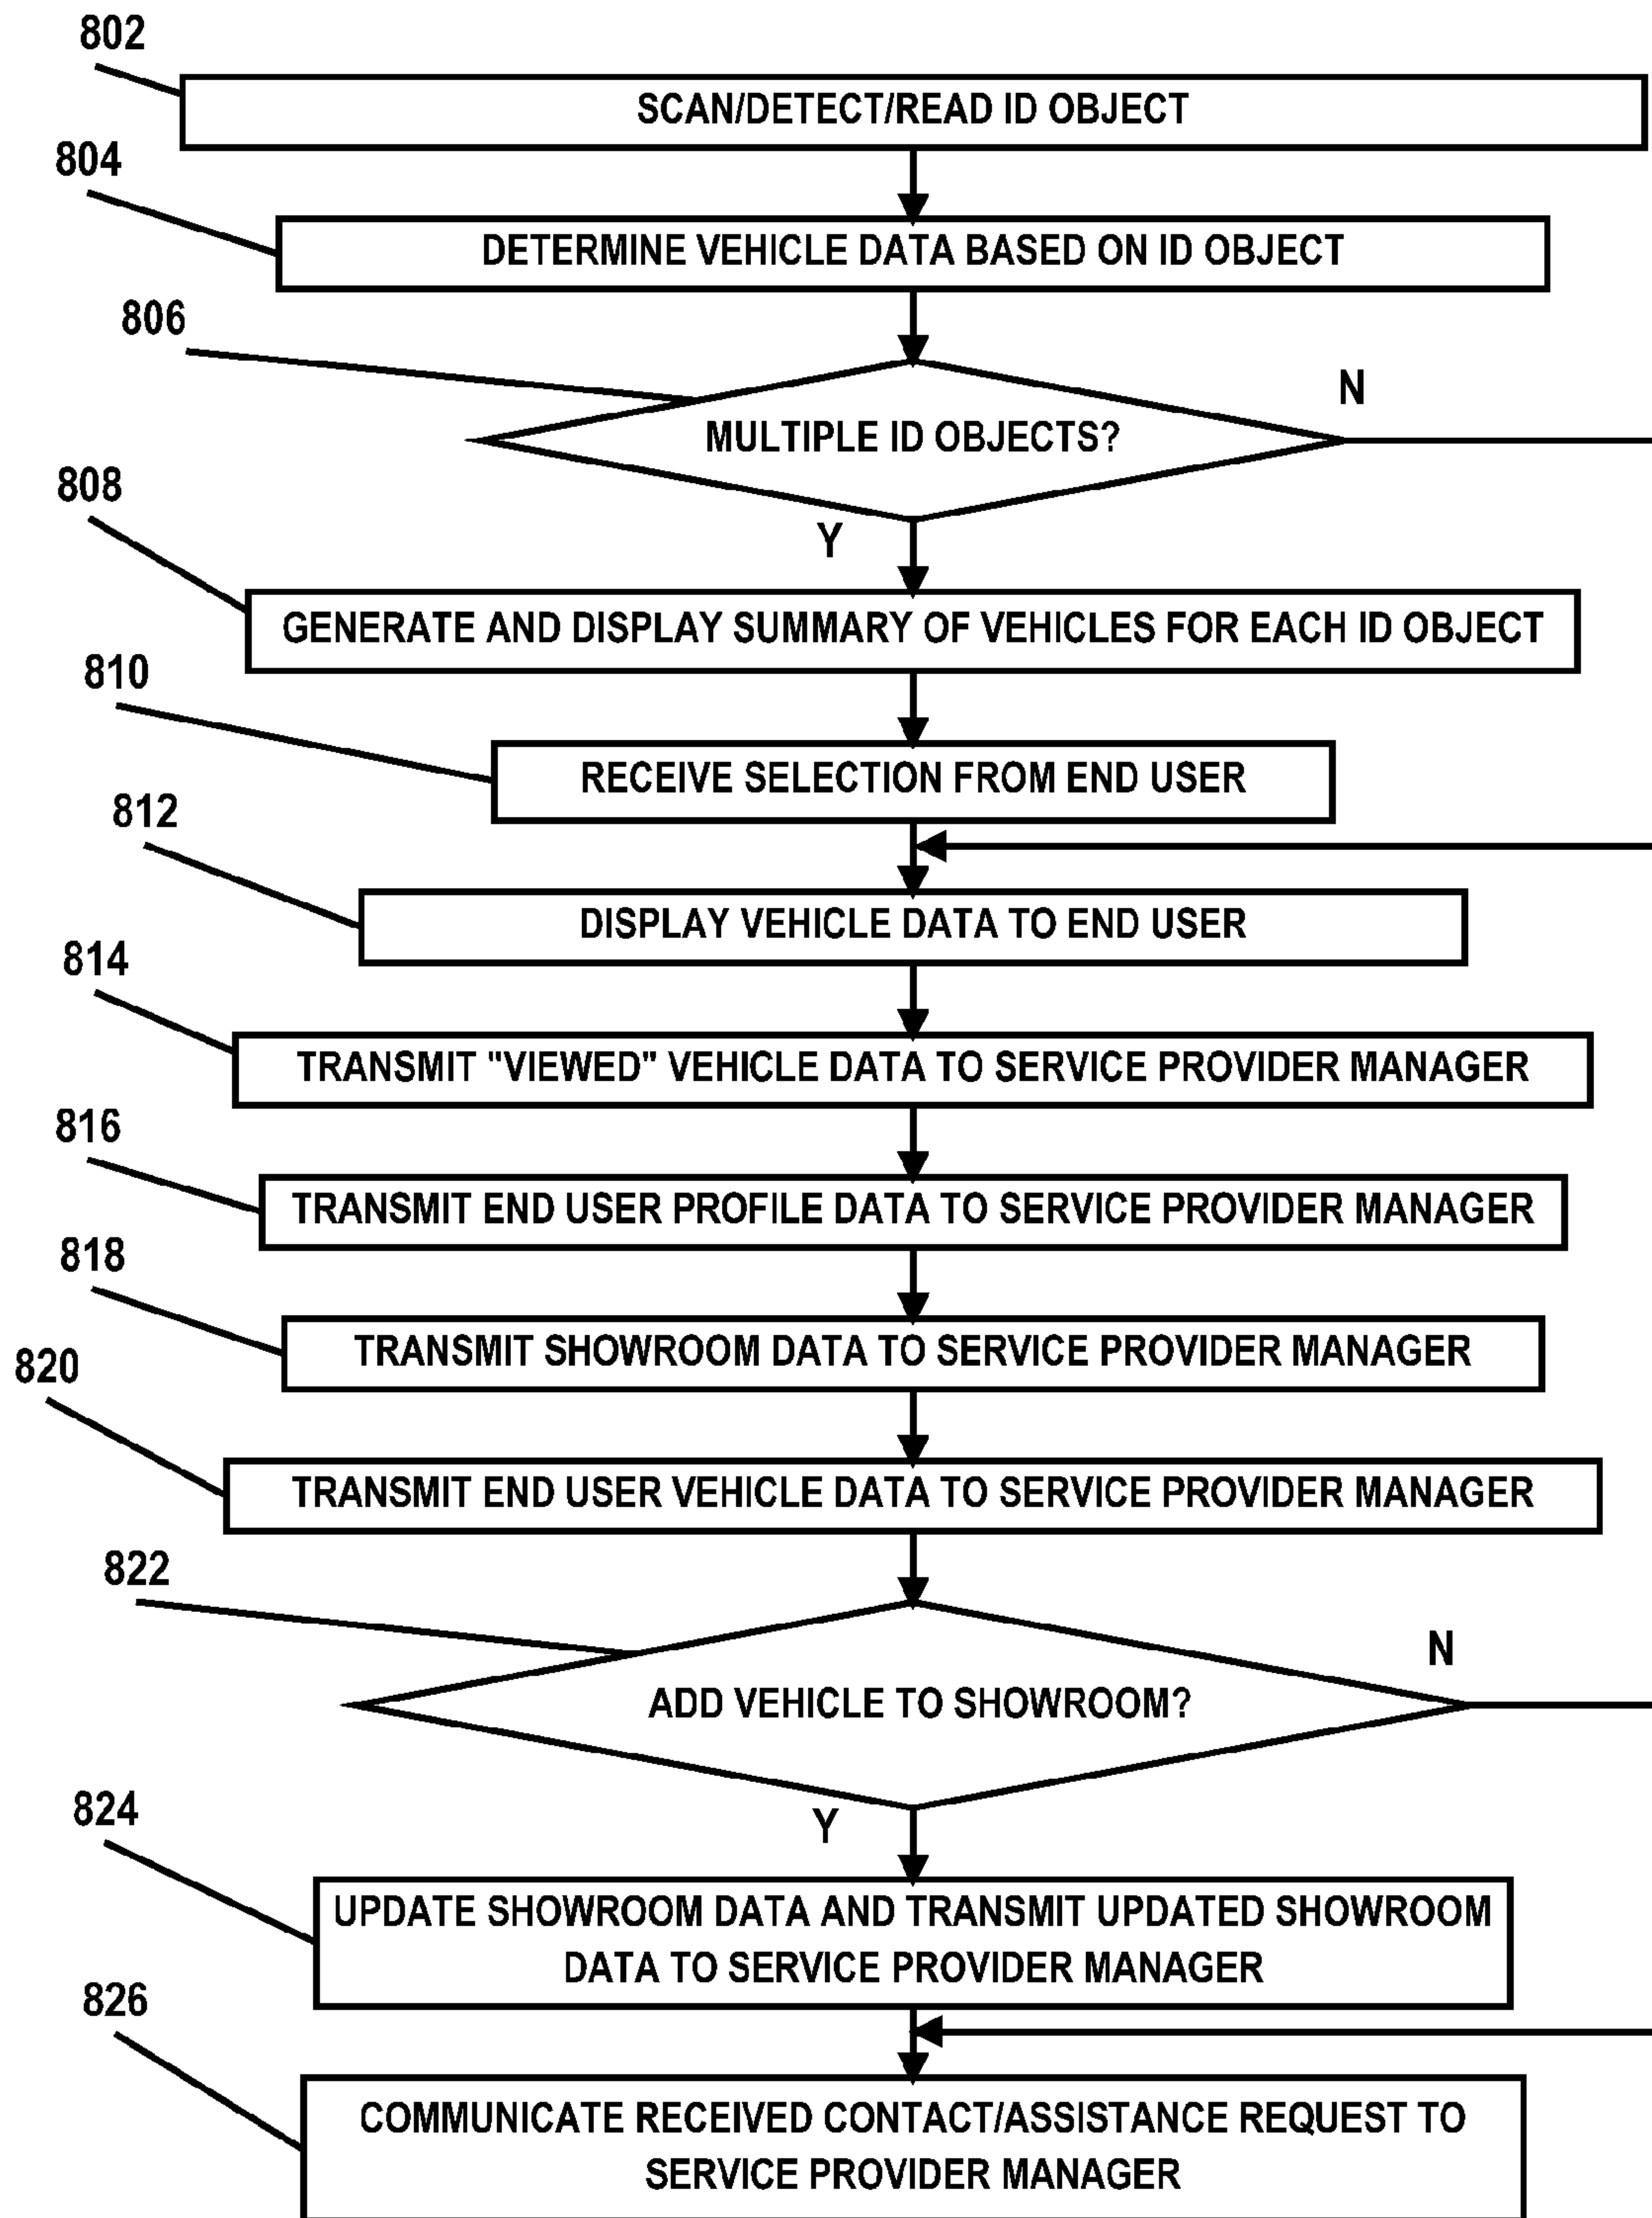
802
SCAN/DETECT/READ ID OBJECT

804
DETERMINE VEHICLE DATA BASED ON ID OBJECT

806
MULTIPLE ID OBJECTS?

N

Y

808
GENERATE AND DISPLAY SUMMARY OF VEHICLES FOR EACH ID OBJECT

810
RECEIVE SELECTION FROM END USER

812
DISPLAY VEHICLE DATA TO END USER

814
TRANSMIT "VIEWED" VEHICLE DATA TO SERVICE PROVIDER MANAGER

816
TRANSMIT END USER PROFILE DATA TO SERVICE PROVIDER MANAGER

818
TRANSMIT SHOWROOM DATA TO SERVICE PROVIDER MANAGER

820
TRANSMIT END USER VEHICLE DATA TO SERVICE PROVIDER MANAGER

822
ADD VEHICLE TO SHOWROOM?

N

Y

824
UPDATE SHOWROOM DATA AND TRANSMIT UPDATED SHOWROOM DATA TO SERVICE PROVIDER MANAGER

826
COMMUNICATE RECEIVED CONTACT/ASSISTANCE REQUEST TO SERVICE PROVIDER MANAGER